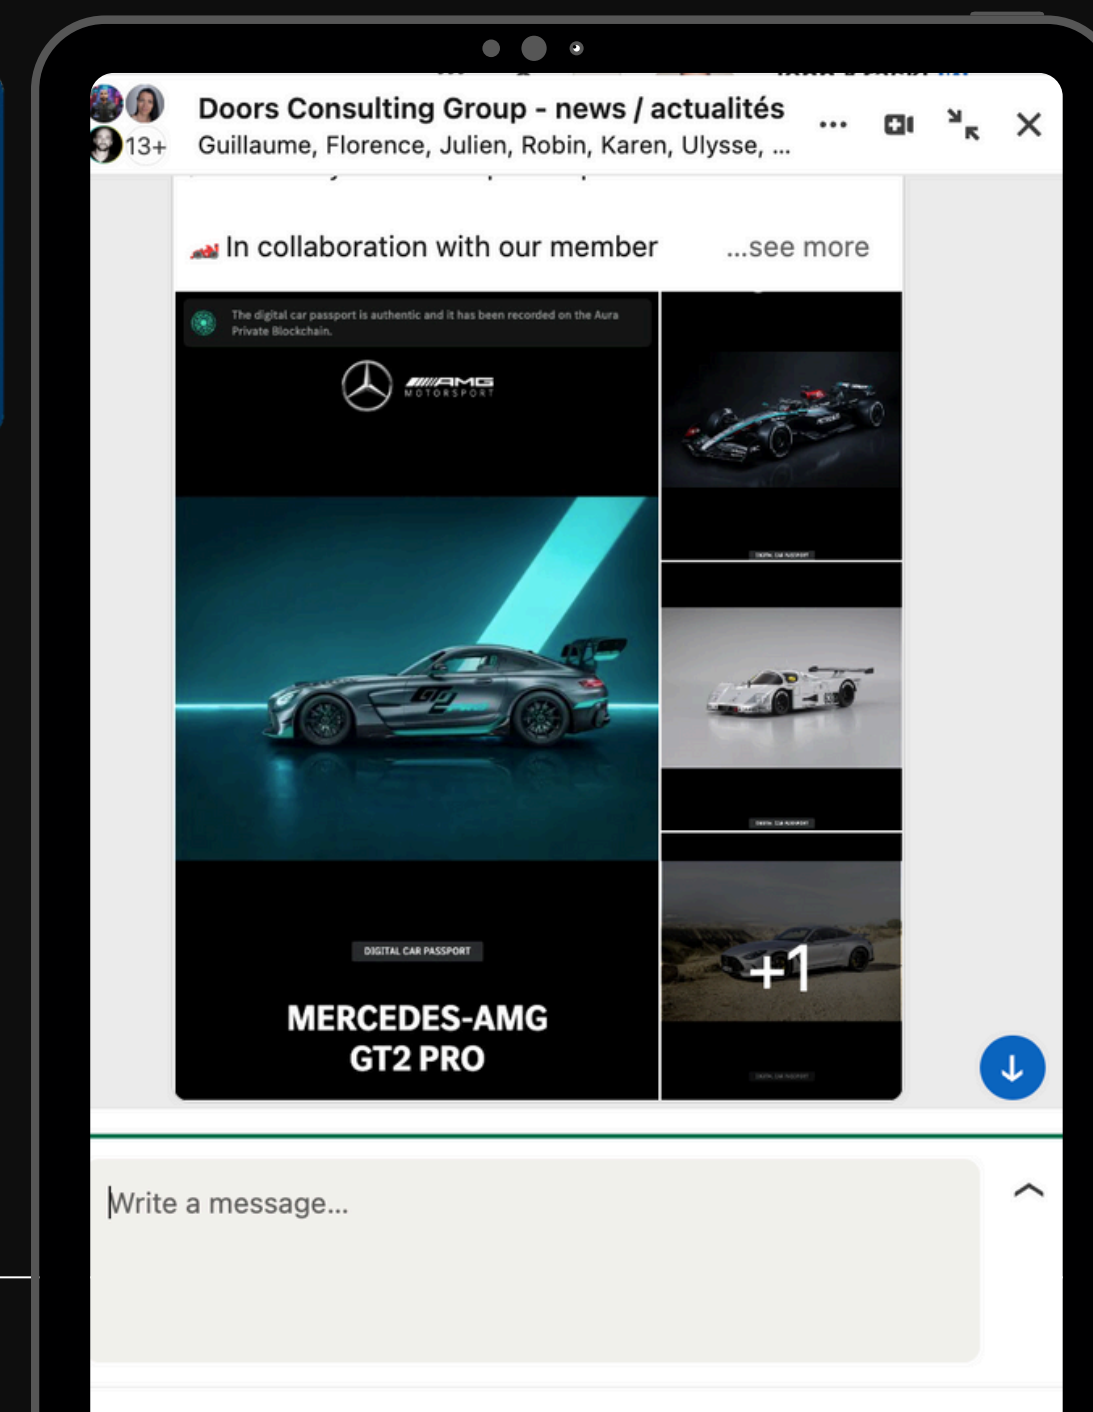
13+

Doors Consulting Group - news / actualités
Guillaume, Florence, Julien, Robin, Karen, Ulysse, ...

In collaboration with our member ...see more

The digital car passport is authentic and it has been recorded on the Aura Private Blockchain.

AMG MOTORSPORT

DIGITAL CAR PASSPORT

MERCEDES-AMG GT2 PRO

+1

Write a message...